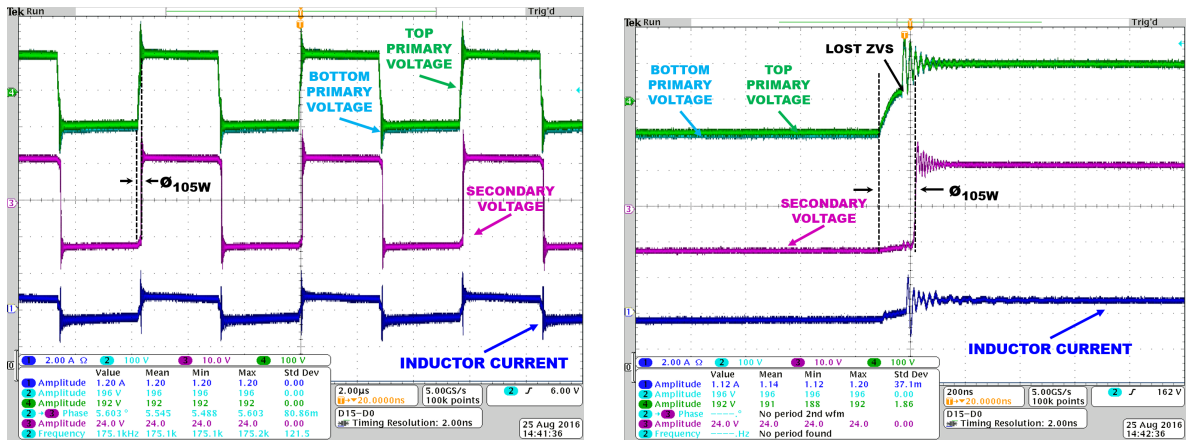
Tek Run Trig'd

TOP PRIMARY VOLTAGE

BOTTOM PRIMARY VOLTAGE

Ø105W

SECONDARY VOLTAGE

INDUCTOR CURRENT

4 3 1 0

1 2.00 A Ω 2 100 V 3 10.0 V 4 100 V

| | | Value | Mean | Min | Max | Std Dev |
|---|---|---|---|---|---|---|
| 1 | Amplitude | 1.20 A | 1.20 | 1.20 | 1.20 | 0.00 |
| 2 | Amplitude | 196 V | 196 | 196 | 196 | 0.00 |
| 4 | Amplitude | 192 V | 192 | 192 | 192 | 0.00 |
| 2 4 3 | Phase | 5.603 ° | 5.545 | 5.488 | 5.603 | 80.86m |
| 3 | Amplitude | 24.0 V | 24.0 | 24.0 | 24.0 | 0.00 |
| 2 | Frequency | 175.1kHz | 175.1k | 175.1k | 175.2k | 121.5 |

2.00µs T▾20.0000ns 5.00GS/s 100k points 2 ∫ 6.00 V
D15–D0 Timing Resolution: 2.00ns
25 Aug 2016 14:41:36

Tek Run Trig'd

LOST ZVS

BOTTOM PRIMARY VOLTAGE

TOP PRIMARY VOLTAGE

Ø105W

SECONDARY VOLTAGE

INDUCTOR CURRENT

4 3 1 0

1 2.00 A Ω 2 100 V 3 10.0 V 4 100 V

| | | Value | Mean | Min | Max | Std Dev |
|---|---|---|---|---|---|---|
| 1 | Amplitude | 1.12 A | 1.14 | 1.12 | 1.20 | 37.1m |
| 2 | Amplitude | 196 V | 196 | 196 | 196 | 0.00 |
| 4 | Amplitude | 192 V | 191 | 188 | 192 | 1.86 |
| 2 4 3 | Phase | ----° | No period 2nd wfm | | | |
| 3 | Amplitude | 24.0 V | 24.0 | 24.0 | 24.0 | 0.00 |
| 2 | Frequency | ----Hz | No period found | | | |

200ns T▾20.0000ns 5.00GS/s 100k points 2 ∫ 162 V
D15–D0 Timing Resolution: 2.00ns
25 Aug 2016 14:42:36